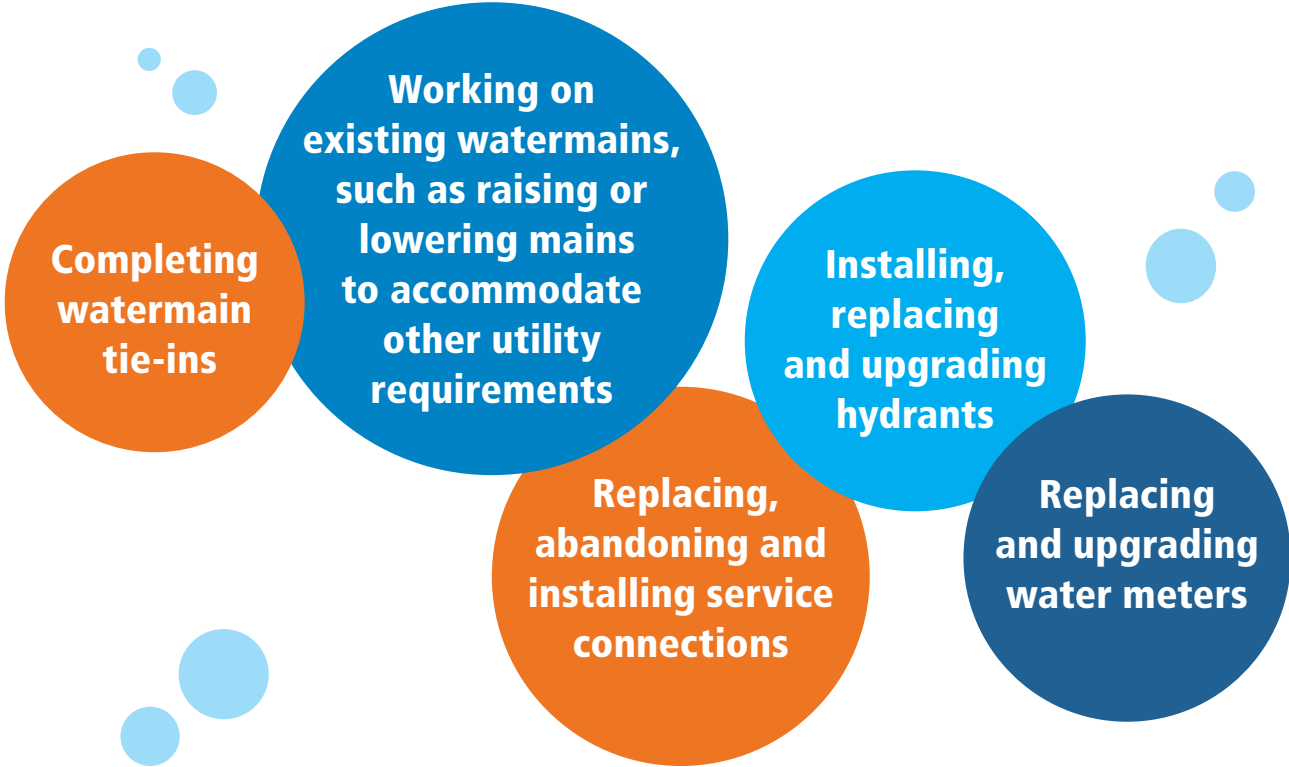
Completing watermain tie-ins

Working on existing watermains, such as raising or lowering mains to accommodate other utility requirements

Installing, replacing and upgrading hydrants

Replacing, abandoning and installing service connections

Replacing and upgrading water meters